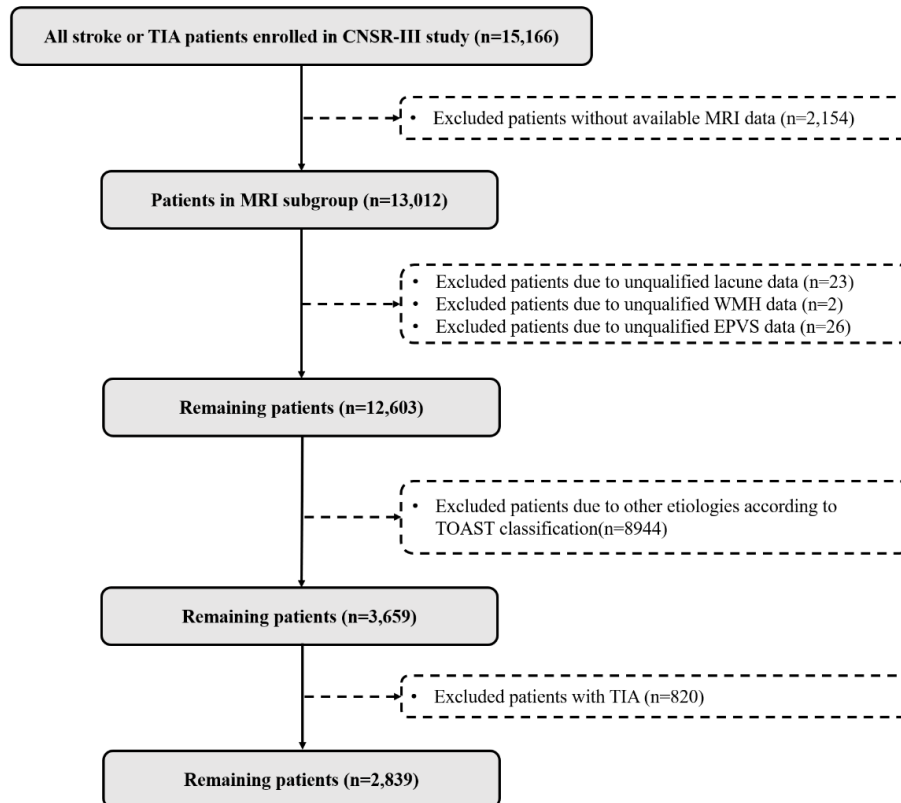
All stroke or TIA patients enrolled in CNSR-III study (n=15,166)

• Excluded patients without available MRI data (n=2,154)

Patients in MRI subgroup (n=13,012)

• Excluded patients due to unqualified lacune data (n=23)
• Excluded patients due to unqualified WMH data (n=2)
• Excluded patients due to unqualified EPVS data (n=26)

Remaining patients (n=12,603)

• Excluded patients due to other etiologies according to TOAST classification(n=8944)

Remaining patients (n=3,659)

• Excluded patients with TIA (n=820)

Remaining patients (n=2,839)